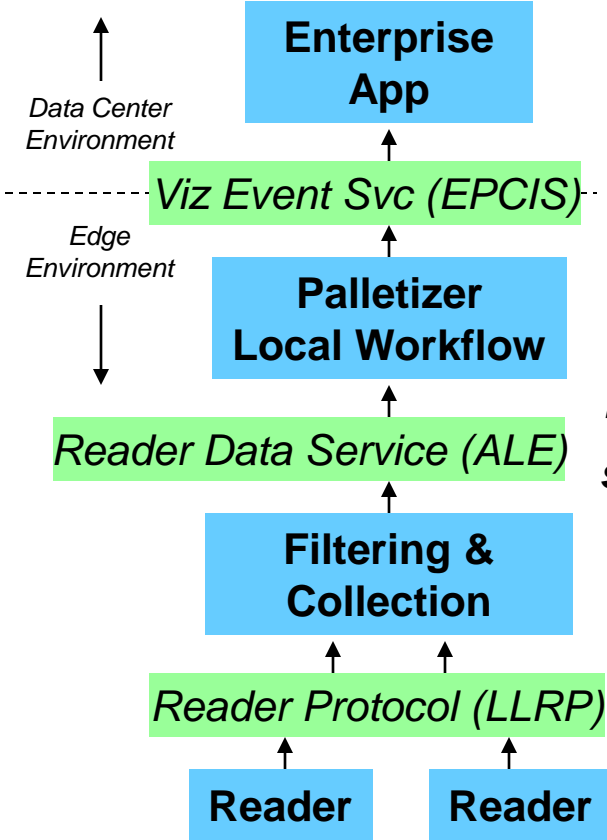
Data Center Environment

Enterprise App

Viz Event Svc (EPCIS)

Edge Environment

Palletizer Local Workflow

Reader Data Service (ALE)

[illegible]
S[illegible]

Filtering & Collection

Reader Protocol (LLRP)

Reader

Reader